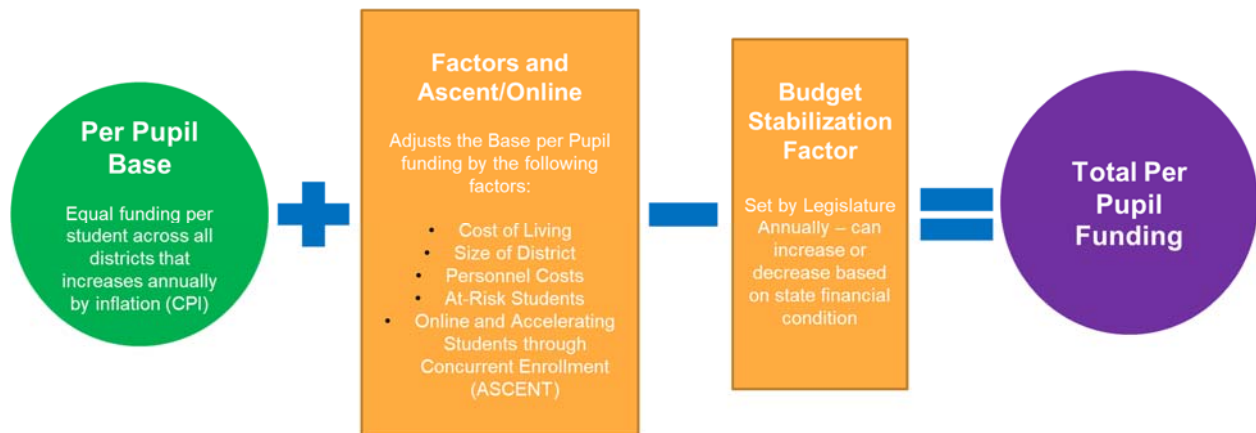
Per Pupil Base

Equal funding per student across all districts that increases annually by inflation (CPI)

Factors and Ascent/Online

Adjusts the Base per Pupil funding by the following factors:

- Cost of Living
- Size of District
- Personnel Costs
- At-Risk Students
- Online and Accelerating Students through Concurrent Enrollment (ASCENT)

Budget Stabilization Factor

Set by Legislature Annually – can increase or decrease based on state financial condition

Total Per Pupil Funding